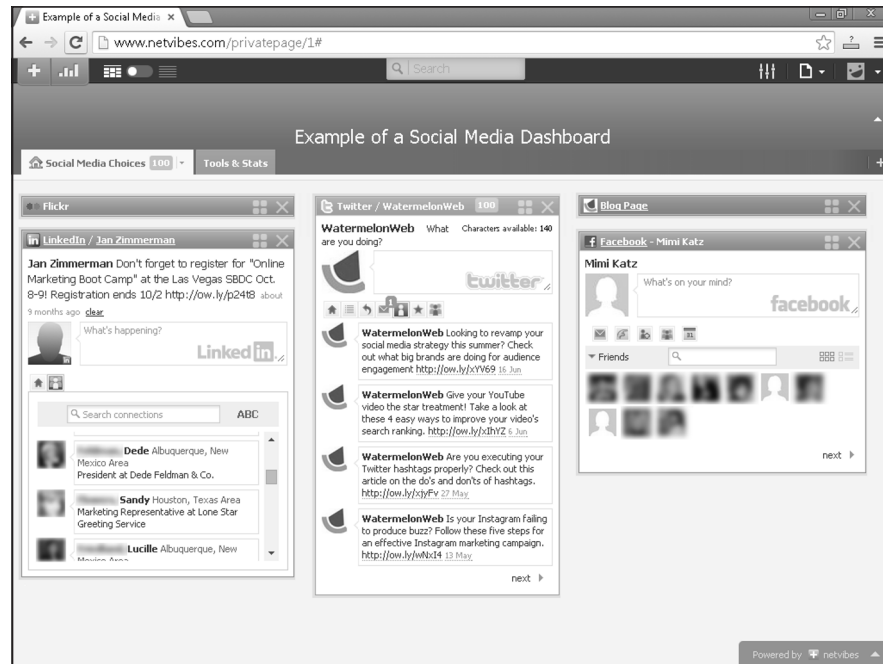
Example of a Social Media ×

www.netvibes.com/privatepage/1#

Search

Example of a Social Media Dashboard

Social Media Choices 100 | Tools & Stats

Flickr

LinkedIn / Jan Zimmerman

Jan Zimmerman Don't forget to register for "Online Marketing Boot Camp" at the Las Vegas SBDC Oct. 8-9! Registration ends 10/2 http://ow.ly/p24t8 about 9 months ago clear

What's happening?

LinkedIn

Search connections ABC

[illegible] Dede Albuquerque, New Mexico Area
President at Dede Feldman & Co.

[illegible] Sandy Houston, Texas Area
Marketing Representative at Lone Star Greeting Service

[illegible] Lucille Albuquerque, New Mexico Area

Twitter / WatermelonWeb 100

WatermelonWeb What are you doing? Characters available: 140

twitter

WatermelonWeb Looking to revamp your social media strategy this summer? Check out what big brands are doing for audience engagement http://ow.ly/xYV69 16 Jun

WatermelonWeb Give your YouTube video the star treatment! Take a look at these 4 easy ways to improve your video's search ranking. http://ow.ly/xIhYZ 6 Jun

WatermelonWeb Are you executing your Twitter hashtags properly? Check out this article on the do's and don'ts of hashtags. http://ow.ly/xjyFv 27 May

WatermelonWeb Is your Instagram failing to produce buzz? Follow these five steps for an effective Instagram marketing campaign. http://ow.ly/wNxI4 13 May

next

Blog Page

Facebook - Mimi Katz

Mimi Katz

What's on your mind?

facebook

Friends

next

Powered by netvibes